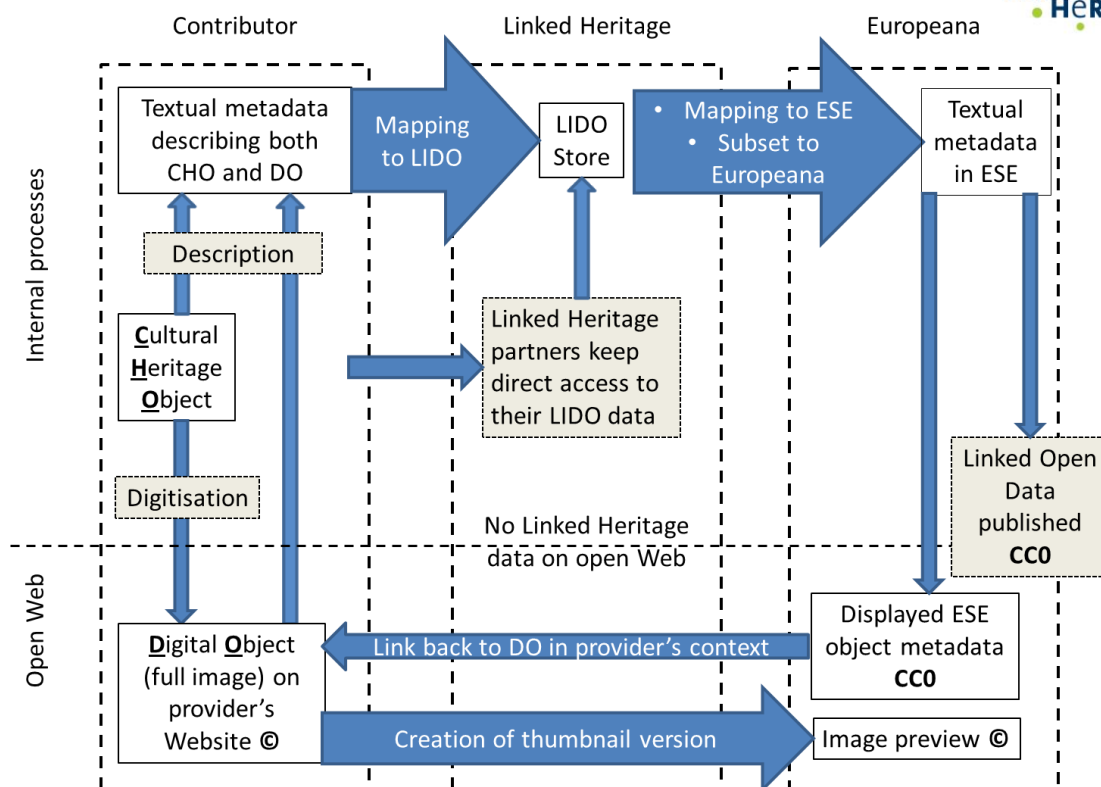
Contributor

Linked Heritage

Europeana

HeR

Internal processes

Textual metadata describing both CHO and DO

Mapping to LIDO

LIDO Store

• Mapping to ESE
• Subset to Europeana

Textual metadata in ESE

Description

Cultural Heritage Object

Linked Heritage partners keep direct access to their LIDO data

Digitisation

Linked Open Data published CC0

No Linked Heritage data on open Web

Open Web

Displayed ESE object metadata CC0

Digital Object (full image) on provider's Website ©

Link back to DO in provider's context

Creation of thumbnail version

Image preview ©